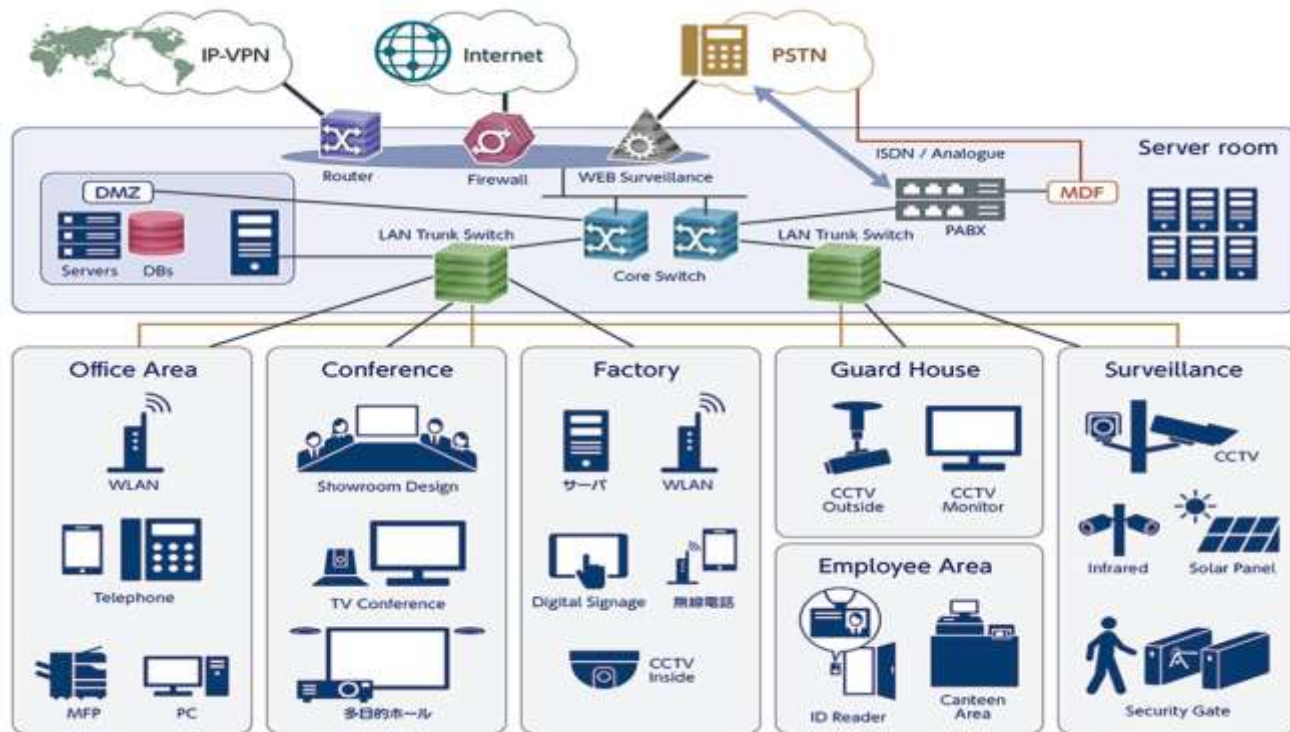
IP-VPN

Internet

PSTN

Server room

Router

Firewall

WEB Surveillance

ISDN / Analogue

DMZ

Servers

DBs

LAN Trunk Switch

Core Switch

LAN Trunk Switch

PABX

MDF

Office Area

WLAN

Telephone

MFP

PC

Conference

Showroom Design

TV Conference

多目的ホール

Factory

サーバ

WLAN

Digital Signage

無線電話

CCTV Inside

Guard House

CCTV Outside

CCTV Monitor

Employee Area

ID Reader

Canteen Area

Surveillance

CCTV

Infrared

Solar Panel

Security Gate